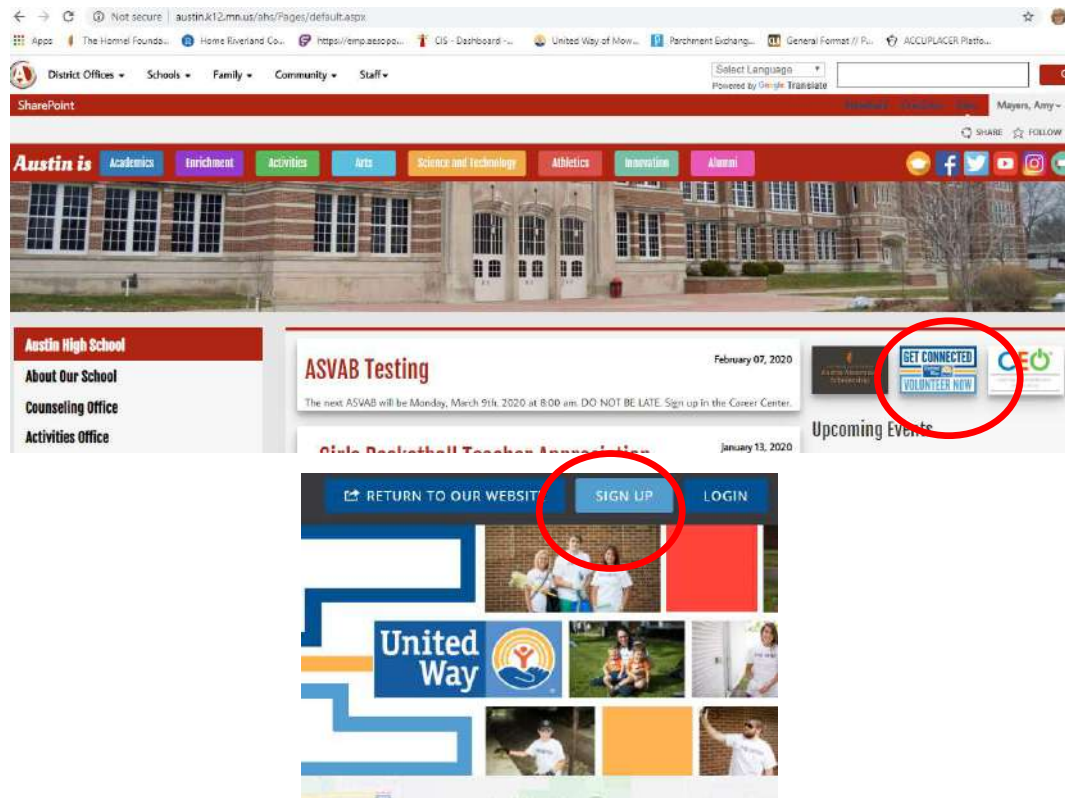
Not secure | austin.k12.mn.us/ahs/Pages/default.aspx

Apps | The Hormel Founda... | Home Riverland Co... | https://emp.aesopo... | CIS - Dashboard -... | United Way of Mow... | Parchment Exchang... | General Format // P... | ACCUPLACER Platfo...

District Offices | Schools | Family | Community | Staff

Select Language
Powered by Google Translate

SharePoint

Mayers, Amy

SHARE | FOLLOW

Austin is | Academics | Enrichment | Activities | Arts | Science and Technology | Athletics | Innovation | Alumni

Austin High School
About Our School
Counseling Office
Activities Office

ASVAB Testing
February 07, 2020
The next ASVAB will be Monday, March 9th, 2020 at 8:00 am. DO NOT BE LATE. Sign up in the Career Center.

Girls Basketball Teacher Appreciation
January 13, 2020

GET CONNECTED
VOLUNTEER NOW

CEO

Upcoming Events

RETURN TO OUR WEBSITE | SIGN UP | LOGIN

United Way